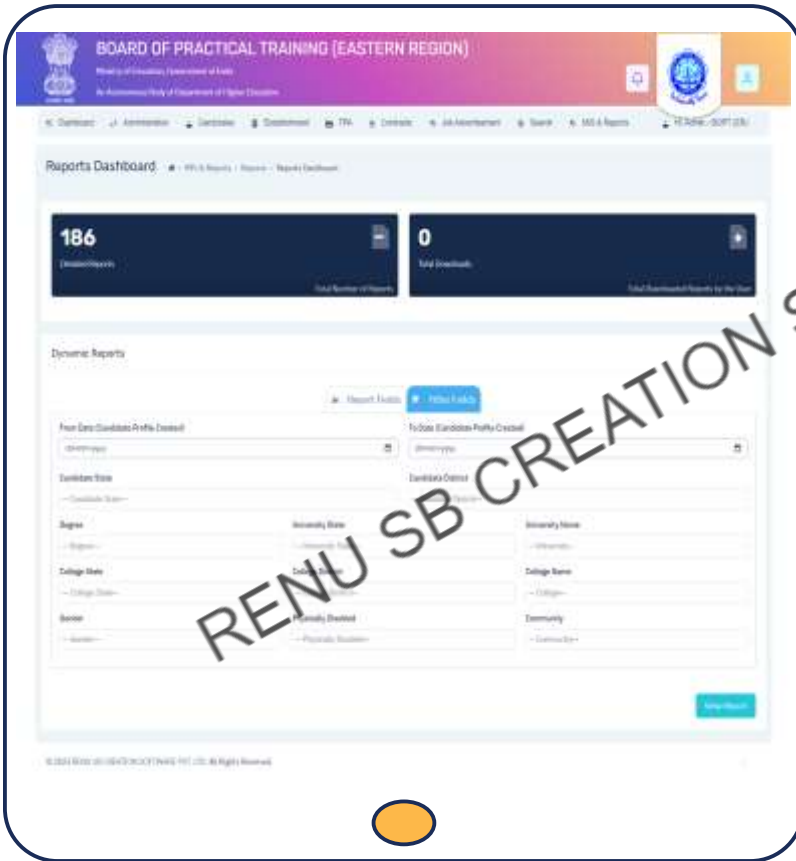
BOARD OF PRACTICAL TRAINING (EASTERN REGION)

Ministry of Education, Government of India

An Autonomous Body of Department of Higher Education

Dashboard | Administration | Candidates | Establishment | TPA | Contracts | Job Advertisement | Search | MIS & Reports | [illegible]

Reports Dashboard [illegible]

186
Created Reports
Total Number of Reports

0
Total Downloads
Total Downloaded Reports by the User

Dynamic Reports

Report Fields | Filter Fields

From Date (Candidate Profile Created)
dd-mm-yyyy

To Date (Candidate Profile Created)
dd-mm-yyyy

Candidate State
-- Candidate State --

Candidate District
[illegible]

Degree
-- Degree --

University State
-- University State --

University Name
-- University --

College State
-- College State --

College District
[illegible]

College Name
-- College --

Gender
-- Gender --

Physically Disabled
-- Physically Disabled --

Community
-- Community --

View Report

© 2024 RENU SB CREATION SOFTWARE PVT. LTD. All Rights Reserved.

RENU SB CREATION S